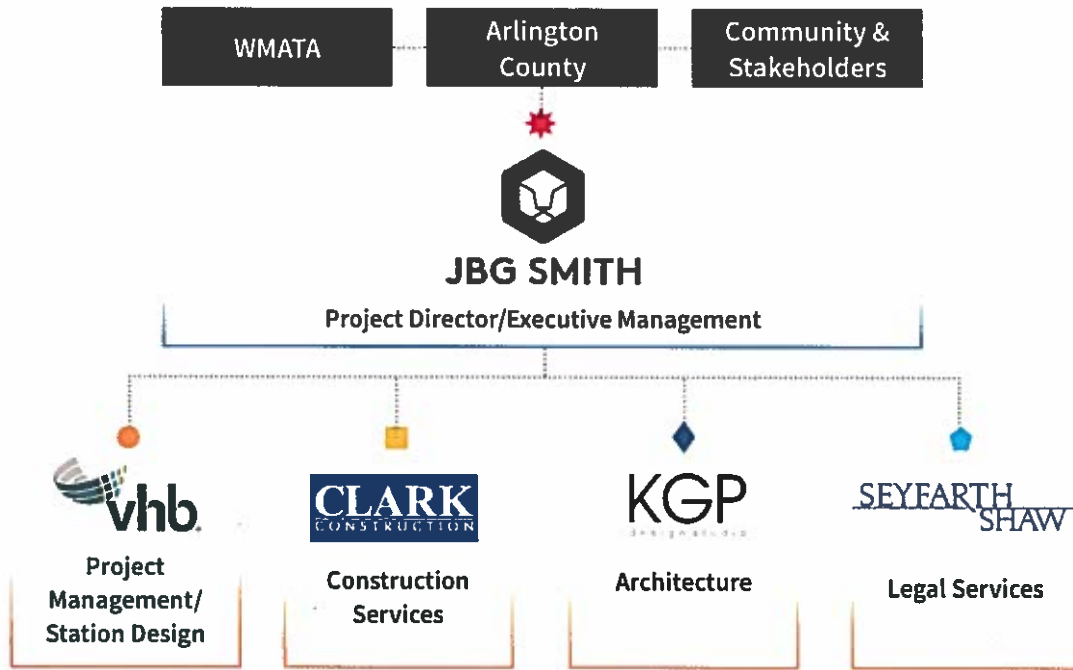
WMATA

Arlington County

Community & Stakeholders

JBG SMITH

Project Director/Executive Management

vhb.

Project Management/ Station Design

CLARK CONSTRUCTION

Construction Services

KGP

design studio

Architecture

SEYFARTH SHAW

Legal Services